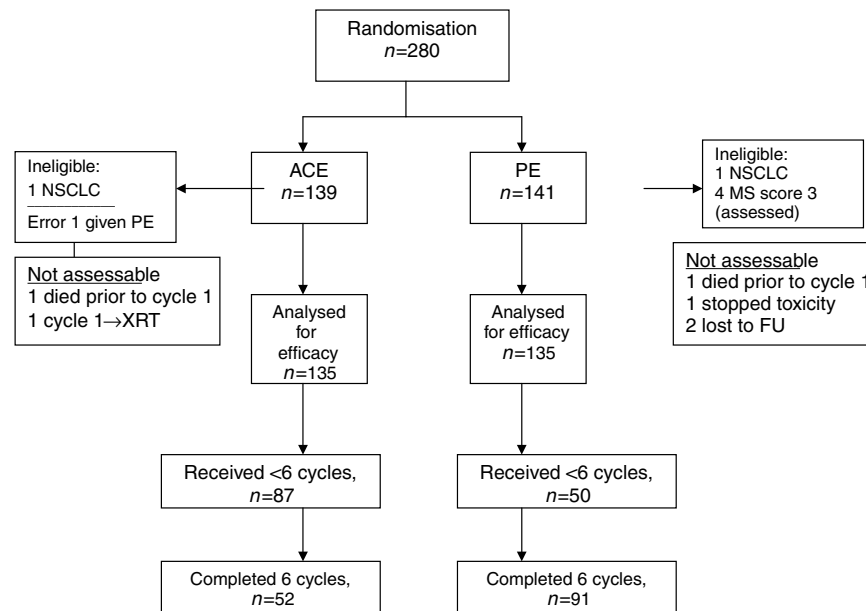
Randomisation
$n$=280

Ineligible:
1 NSCLC
Error 1 given PE

ACE
$n$=139

PE
$n$=141

Ineligible:
1 NSCLC
4 MS score 3
(assessed)

Not assessable
1 died prior to cycle 1
1 cycle 1→XRT

Analysed for efficacy
$n$=135

Analysed for efficacy
$n$=135

Not assessable
1 died prior to cycle 1
1 stopped toxicity
2 lost to FU

Received <6 cycles,
$n$=87

Received <6 cycles,
$n$=50

Completed 6 cycles,
$n$=52

Completed 6 cycles,
$n$=91